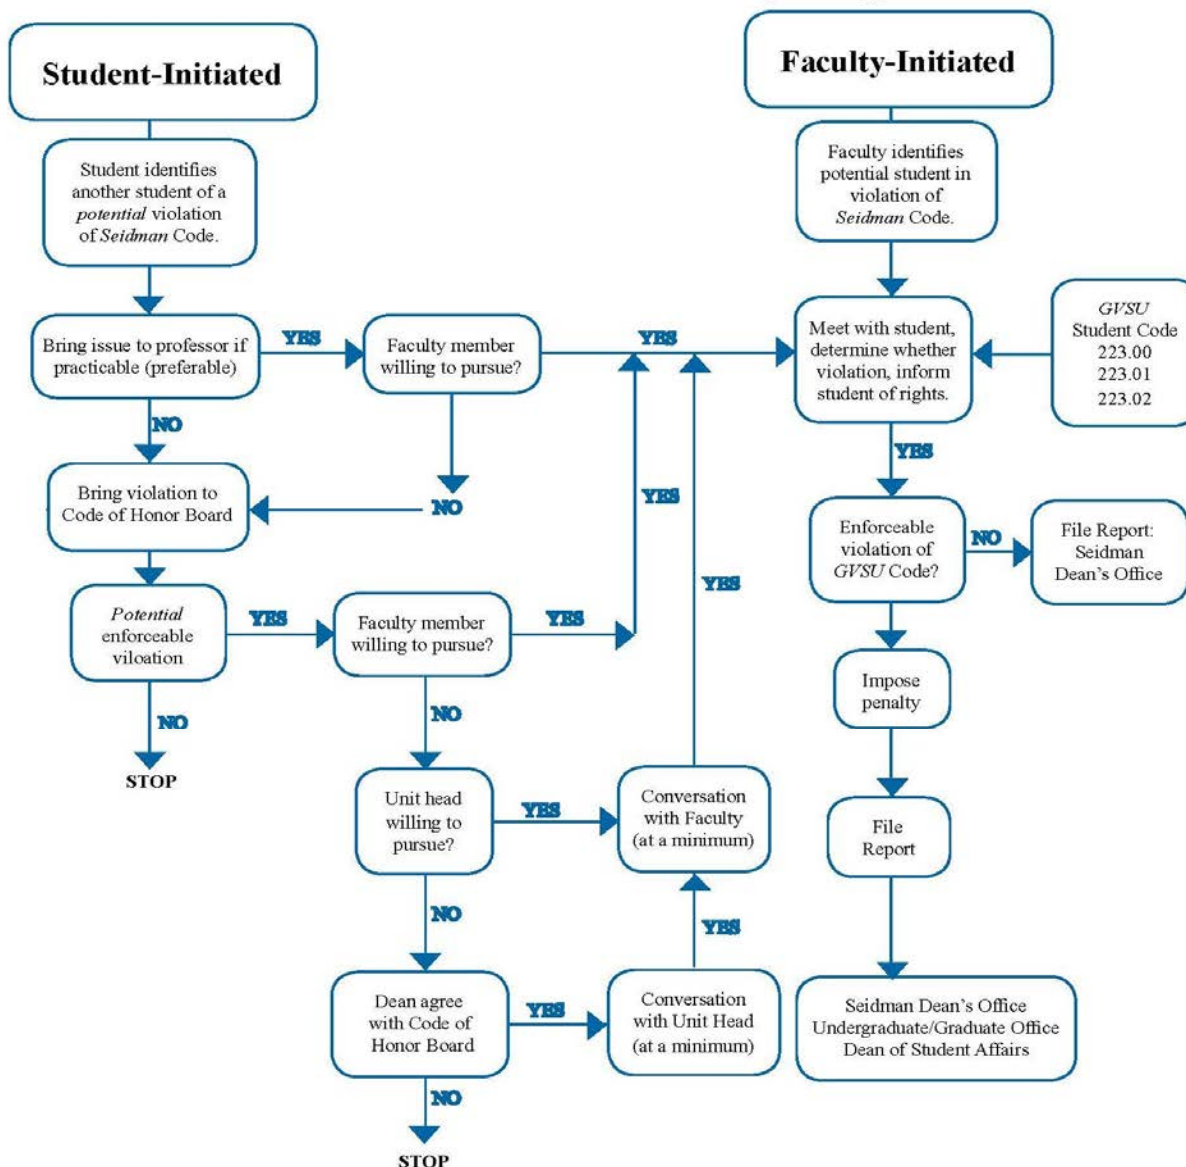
Student-Initiated

Faculty-Initiated

Student identifies another student of a *potential* violation of *Seidman* Code.

Bring issue to professor if practicable (preferable)

YES

Faculty member willing to pursue?

YES

NO

NO

Bring violation to Code of Honor Board

YES

*Potential* enforceable viloation

YES

Faculty member willing to pursue?

YES

NO

NO

STOP

Unit head willing to pursue?

YES

Conversation with Faculty (at a minimum)

YES

NO

Dean agree with Code of Honor Board

YES

Conversation with Unit Head (at a minimum)

YES

NO

STOP

Faculty identifies potential student in violation of *Seidman* Code.

Meet with student, determine whether violation, inform student of rights.

*GVSU* Student Code 223.00 223.01 223.02

YES

Enforceable violation of *GVSU* Code?

NO

File Report: Seidman Dean's Office

Impose penalty

File Report

Seidman Dean's Office
Undergraduate/Graduate Office
Dean of Student Affairs